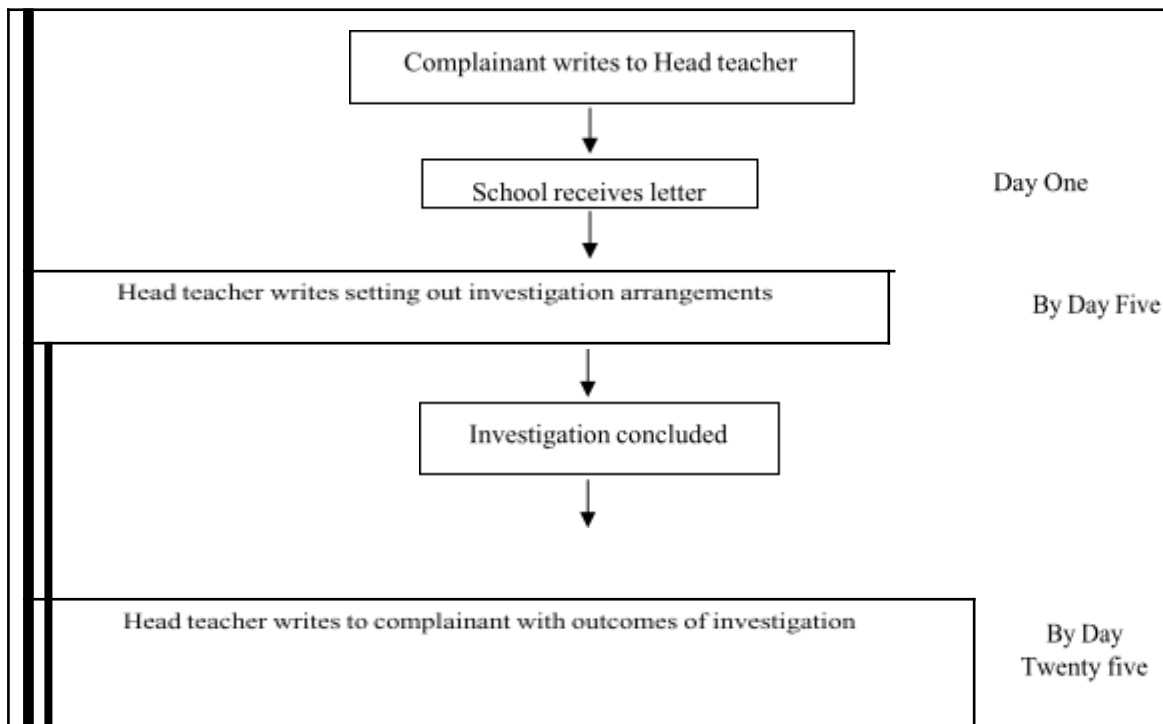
Complainant writes to Head teacher

School receives letter

Day One

Head teacher writes setting out investigation arrangements

By Day Five

Investigation concluded

Head teacher writes to complainant with outcomes of investigation

By Day Twenty five